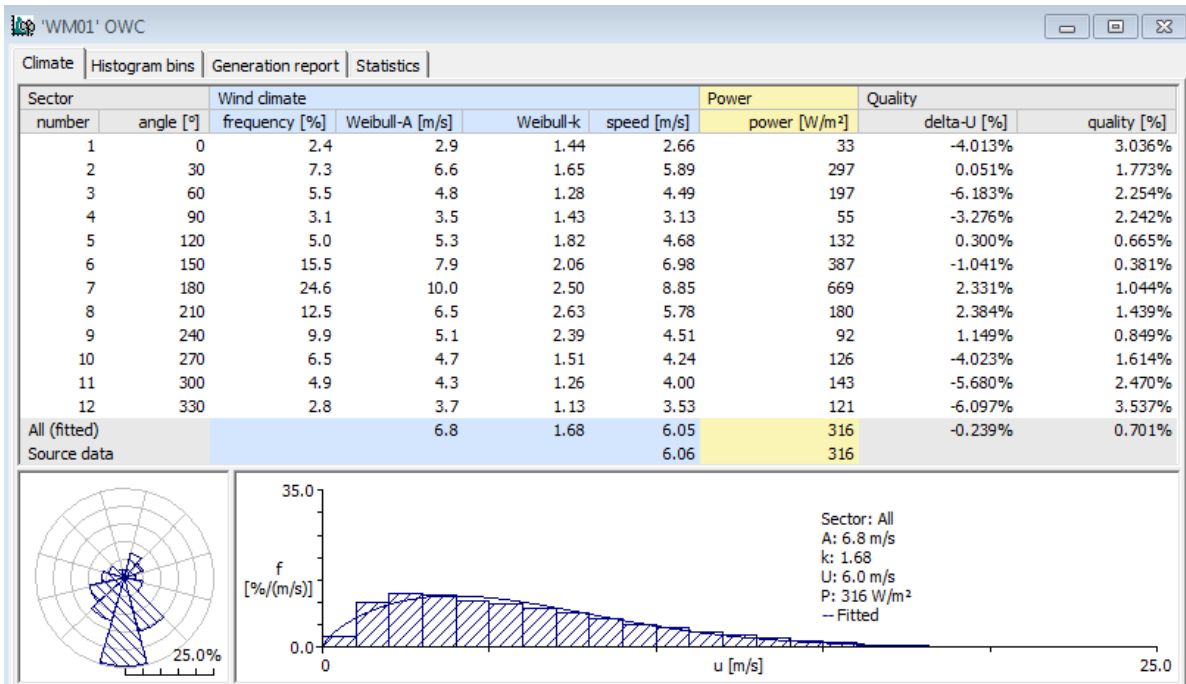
'WM01' OWC

Climate | Histogram bins | Generation report | Statistics

| Sector | | Wind climate | | | | Power | Quality | |
|---|---|---|---|---|---|---|---|---|
| number | angle [º] | frequency [%] | Weibull-A [m/s] | Weibull-k | speed [m/s] | power [W/m²] | delta-U [%] | quality [%] |
| 1 | 0 | 2.4 | 2.9 | 1.44 | 2.66 | 33 | -4.013% | 3.036% |
| 2 | 30 | 7.3 | 6.6 | 1.65 | 5.89 | 297 | 0.051% | 1.773% |
| 3 | 60 | 5.5 | 4.8 | 1.28 | 4.49 | 197 | -6.183% | 2.254% |
| 4 | 90 | 3.1 | 3.5 | 1.43 | 3.13 | 55 | -3.276% | 2.242% |
| 5 | 120 | 5.0 | 5.3 | 1.82 | 4.68 | 132 | 0.300% | 0.665% |
| 6 | 150 | 15.5 | 7.9 | 2.06 | 6.98 | 387 | -1.041% | 0.381% |
| 7 | 180 | 24.6 | 10.0 | 2.50 | 8.85 | 669 | 2.331% | 1.044% |
| 8 | 210 | 12.5 | 6.5 | 2.63 | 5.78 | 180 | 2.384% | 1.439% |
| 9 | 240 | 9.9 | 5.1 | 2.39 | 4.51 | 92 | 1.149% | 0.849% |
| 10 | 270 | 6.5 | 4.7 | 1.51 | 4.24 | 126 | -4.023% | 1.614% |
| 11 | 300 | 4.9 | 4.3 | 1.26 | 4.00 | 143 | -5.680% | 2.470% |
| 12 | 330 | 2.8 | 3.7 | 1.13 | 3.53 | 121 | -6.097% | 3.537% |
| All (fitted) | | | 6.8 | 1.68 | 6.05 | 316 | -0.239% | 0.701% |
| Source data | | | | | 6.06 | 316 | | |

25.0%

35.0
f
[%/(m/s)]
0.0
0
u [m/s]
25.0

Sector: All
A: 6.8 m/s
k: 1.68
U: 6.0 m/s
P: 316 W/m²
-- Fitted